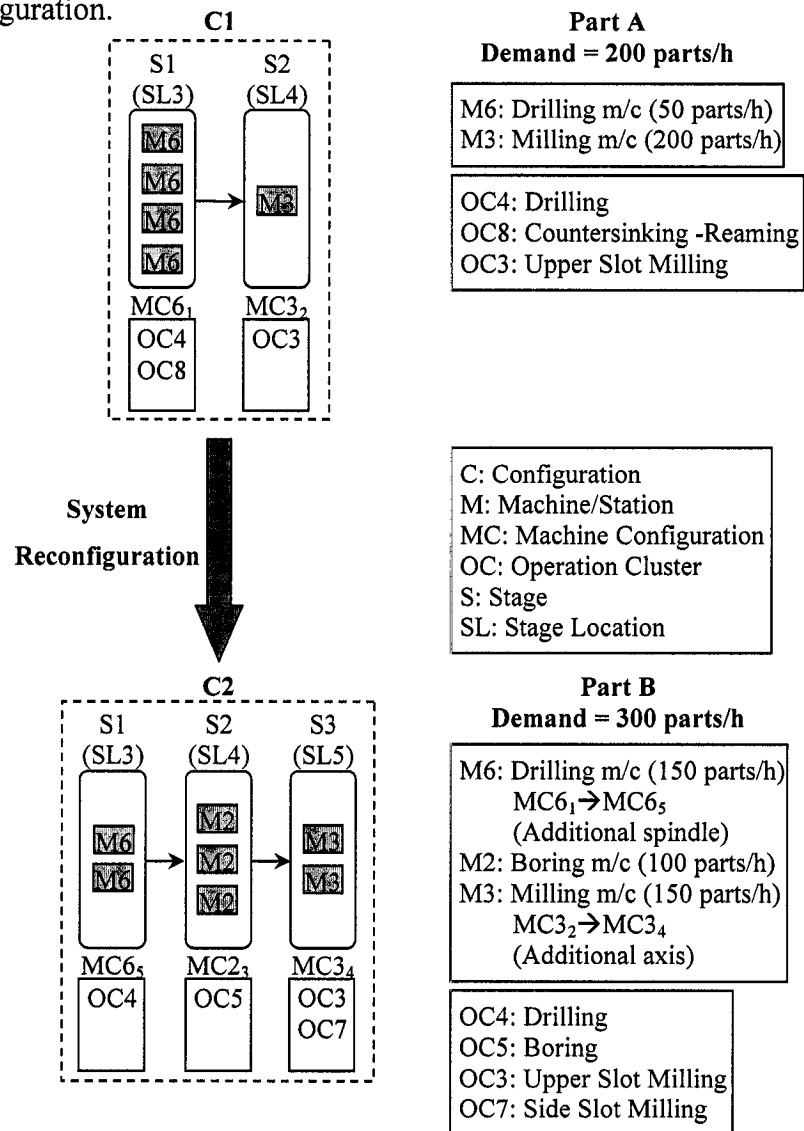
guration.

C1

S1 (SL3)
M6
M6
M6
M6

S2 (SL4)
M3

$MC6_1$
OC4
OC8

$MC3_2$
OC3

Part A
Demand = 200 parts/h

M6: Drilling m/c (50 parts/h)
M3: Milling m/c (200 parts/h)

OC4: Drilling
OC8: Countersinking -Reaming
OC3: Upper Slot Milling

System Reconfiguration

C: Configuration
M: Machine/Station
MC: Machine Configuration
OC: Operation Cluster
S: Stage
SL: Stage Location

C2

S1 (SL3)
M6
M6

S2 (SL4)
M2
M2
M2

S3 (SL5)
M3
M3

$MC6_5$
OC4

$MC2_3$
OC5

$MC3_4$
OC3
OC7

Part B
Demand = 300 parts/h

M6: Drilling m/c (150 parts/h)
$MC6_1 \rightarrow MC6_5$
(Additional spindle)
M2: Boring m/c (100 parts/h)
M3: Milling m/c (150 parts/h)
$MC3_2 \rightarrow MC3_4$
(Additional axis)

OC4: Drilling
OC5: Boring
OC3: Upper Slot Milling
OC7: Side Slot Milling